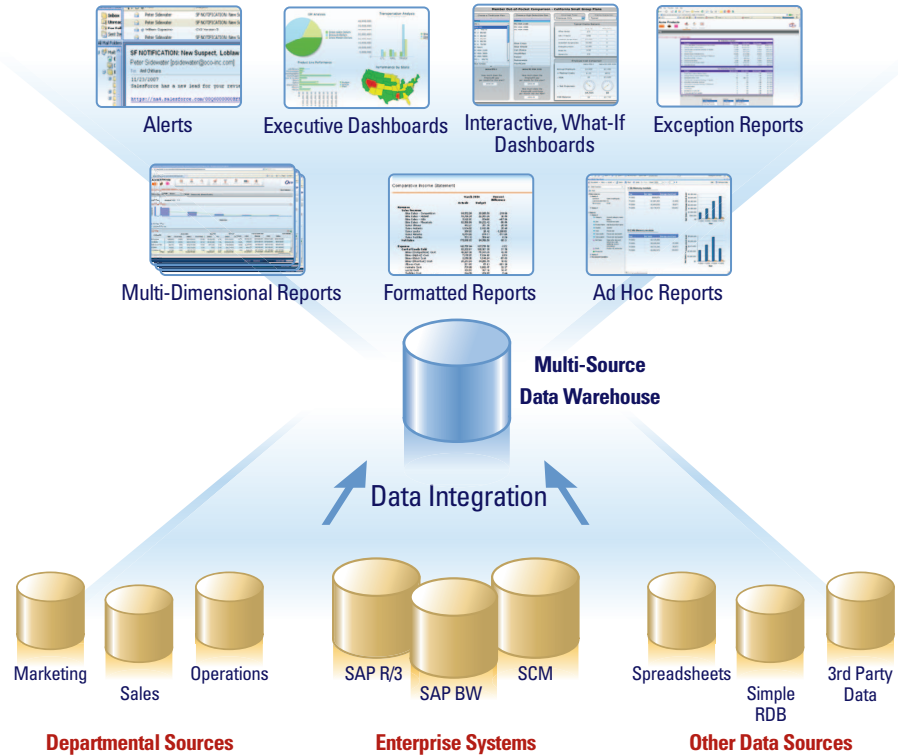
Alerts

Executive Dashboards

Interactive, What-If Dashboards

Exception Reports

Multi-Dimensional Reports

Formatted Reports

Ad Hoc Reports

Multi-Source Data Warehouse

Data Integration

Marketing

Sales

Operations

SAP R/3

SAP BW

SCM

Spreadsheets

Simple RDB

3rd Party Data

Departmental Sources

Enterprise Systems

Other Data Sources